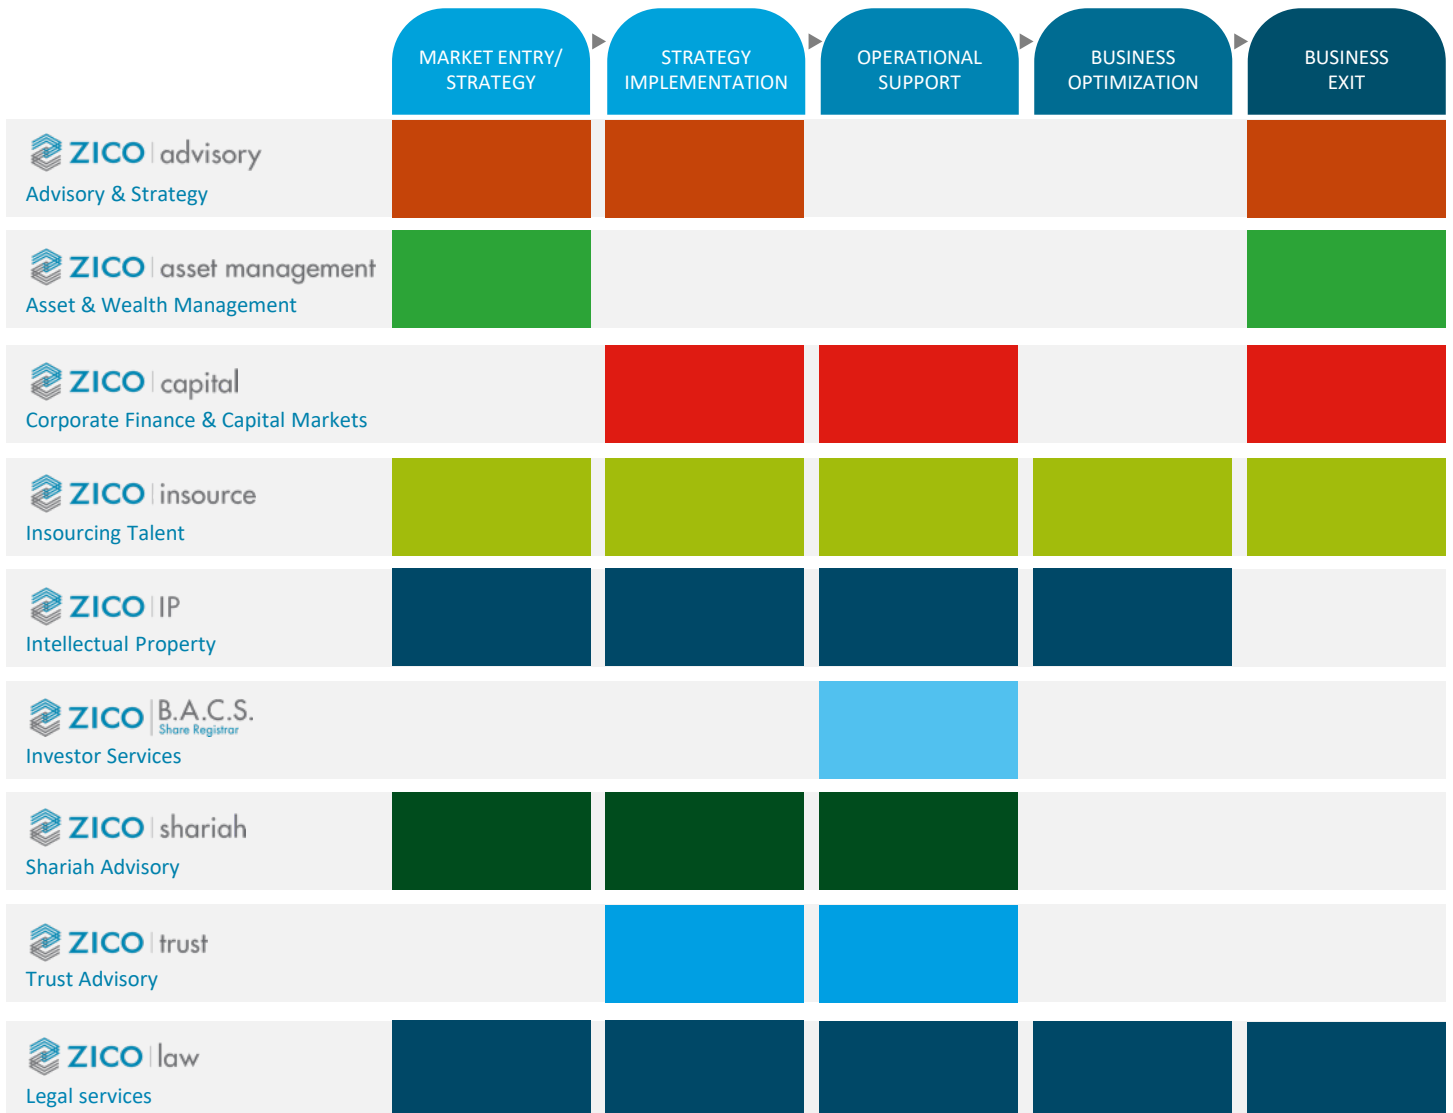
| | MARKET ENTRY/ STRATEGY | STRATEGY IMPLEMENTATION | OPERATIONAL SUPPORT | BUSINESS OPTIMIZATION | BUSINESS EXIT |
|---|---|---|---|---|---|
| ZICO advisory Advisory & Strategy | | | | | |
| ZICO asset management Asset & Wealth Management | | | | | |
| ZICO capital Corporate Finance & Capital Markets | | | | | |
| ZICO insource Insourcing Talent | | | | | |
| ZICO IP Intellectual Property | | | | | |
| ZICO B.A.C.S. Share Registrar Investor Services | | | | | |
| ZICO shariah Shariah Advisory | | | | | |
| ZICO trust Trust Advisory | | | | | |
| ZICO law Legal services | | | | | |